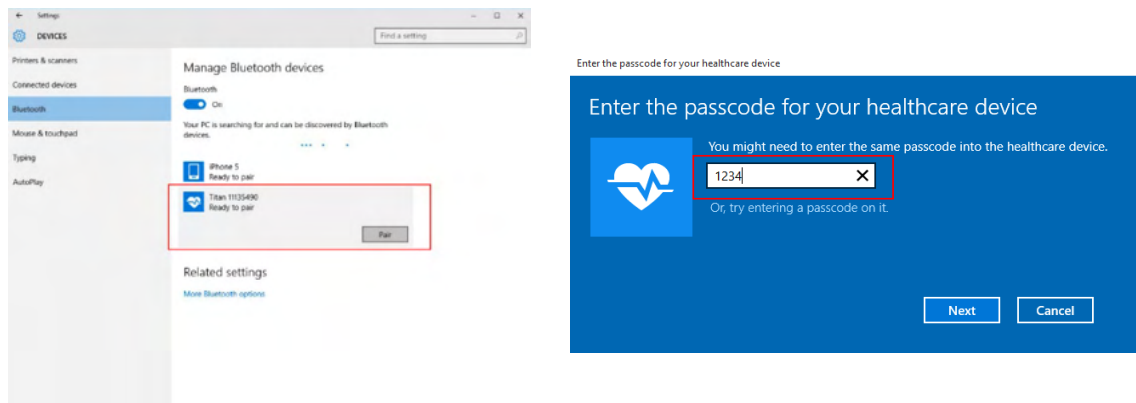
Settings

DEVICES

Find a setting

Printers & scanners

Connected devices

Bluetooth

Mouse & touchpad

Typing

AutoPlay

Manage Bluetooth devices

Bluetooth

On

Your PC is searching for and can be discovered by Bluetooth devices.

iPhone 5
Ready to pair

Titan 11135490
Ready to pair

Pair

Related settings

More Bluetooth options

Enter the passcode for your healthcare device

Enter the passcode for your healthcare device

You might need to enter the same passcode into the healthcare device.

1234

Or, try entering a passcode on it.

Next

Cancel